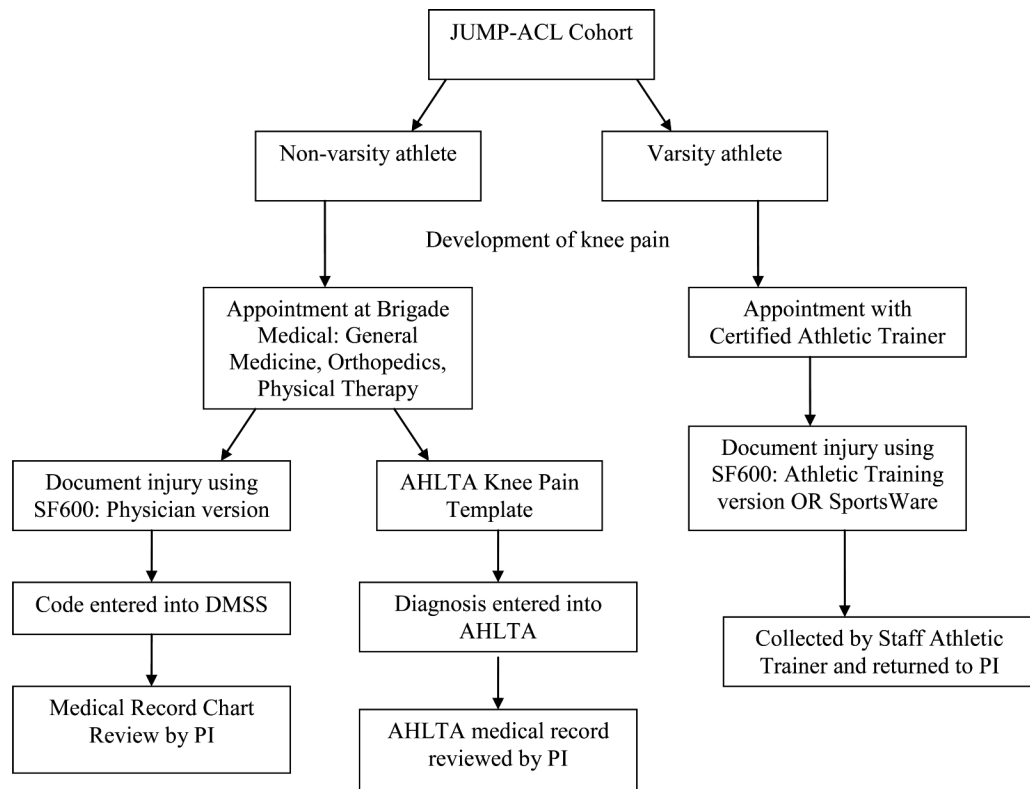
JUMP-ACL Cohort

Non-varsity athlete

Varsity athlete

Development of knee pain

Appointment at Brigade Medical: General Medicine, Orthopedics, Physical Therapy

Appointment with Certified Athletic Trainer

Document injury using SF600: Physician version

AHLTA Knee Pain Template

Document injury using SF600: Athletic Training version OR SportsWare

Code entered into DMSS

Diagnosis entered into AHLTA

Collected by Staff Athletic Trainer and returned to PI

Medical Record Chart Review by PI

AHLTA medical record reviewed by PI